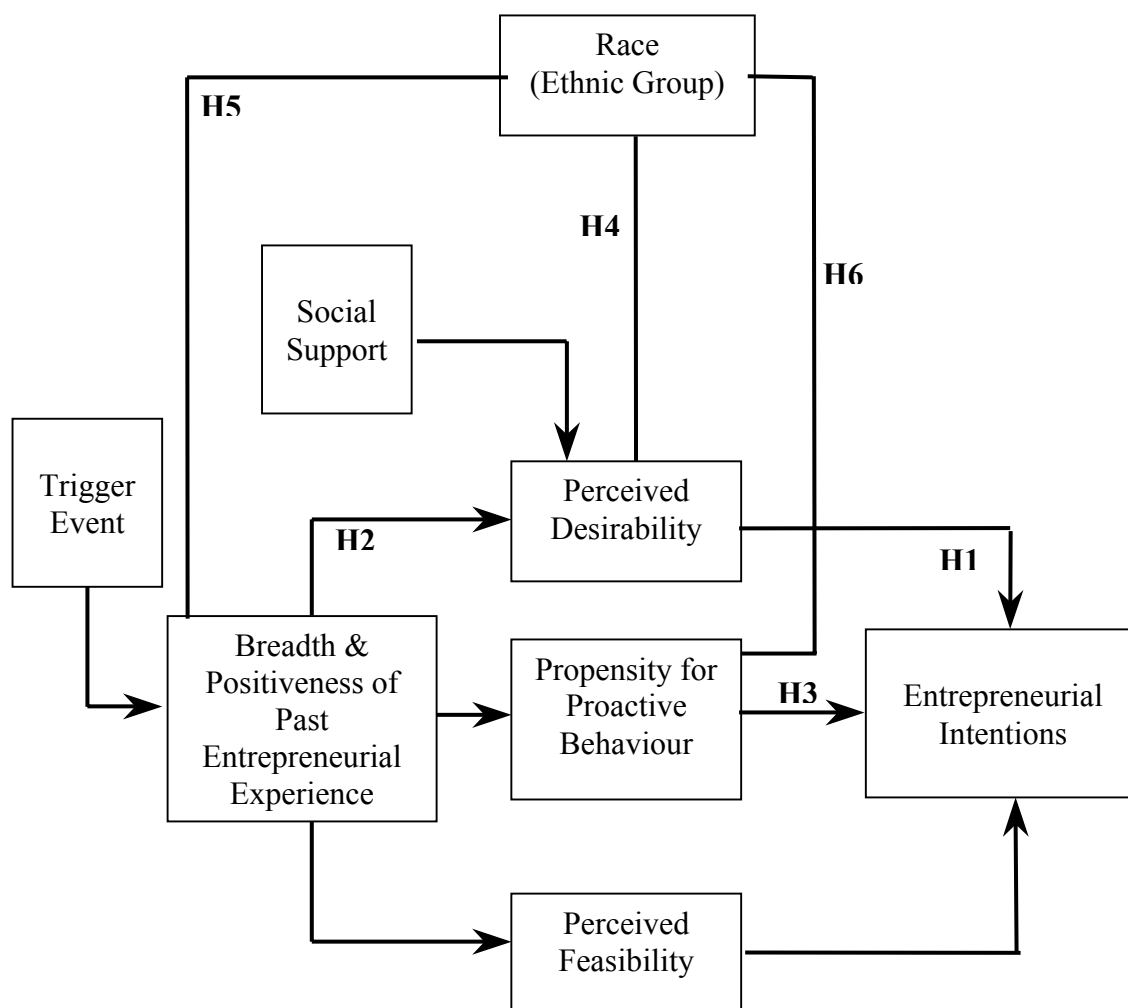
Race
(Ethnic Group)

H5

H4

H6

Social
Support

Trigger
Event

Perceived
Desirability

H2

H1

Breadth &
Positiveness of
Past
Entrepreneurial
Experience

Propensity for
Proactive
Behaviour

H3

Entrepreneurial
Intentions

Perceived
Feasibility